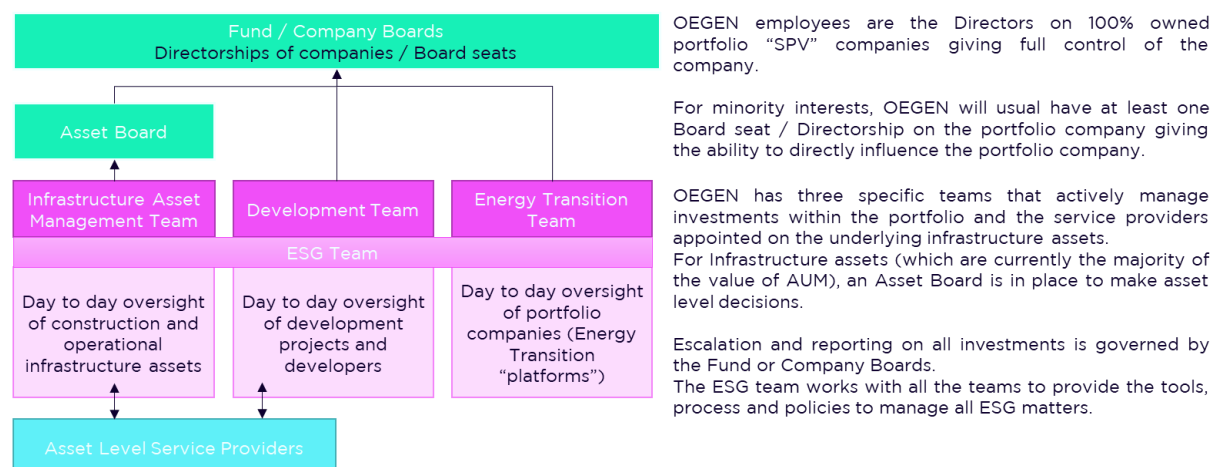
Fund / Company Boards
Directorships of companies / Board seats

Asset Board

Infrastructure Asset Management Team

Development Team

Energy Transition Team

ESG Team

Day to day oversight of construction and operational infrastructure assets

Day to day oversight of development projects and developers

Day to day oversight of portfolio companies (Energy Transition "platforms")

Asset Level Service Providers

OEGEN employees are the Directors on 100% owned portfolio "SPV" companies giving full control of the company.

For minority interests, OEGEN will usual have at least one Board seat / Directorship on the portfolio company giving the ability to directly influence the portfolio company.

OEGEN has three specific teams that actively manage investments within the portfolio and the service providers appointed on the underlying infrastructure assets.
For Infrastructure assets (which are currently the majority of the value of AUM), an Asset Board is in place to make asset level decisions.

Escalation and reporting on all investments is governed by the Fund or Company Boards.
The ESG team works with all the teams to provide the tools, process and policies to manage all ESG matters.